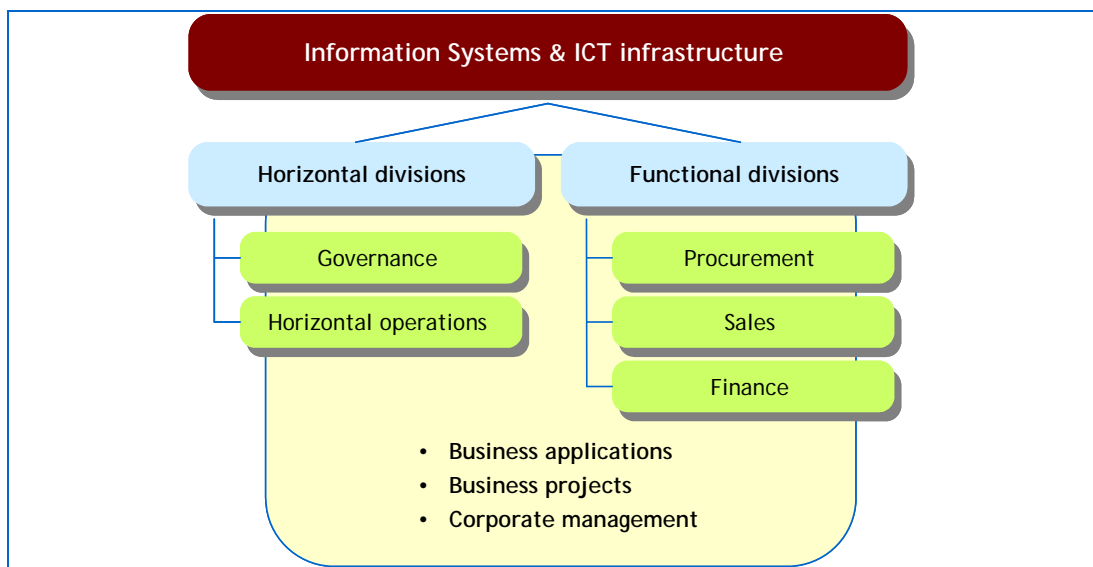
Information Systems & ICT infrastructure

Horizontal divisions

Functional divisions

Governance

Horizontal operations

Procurement

Sales

Finance

- Business applications
- Business projects
- Corporate management